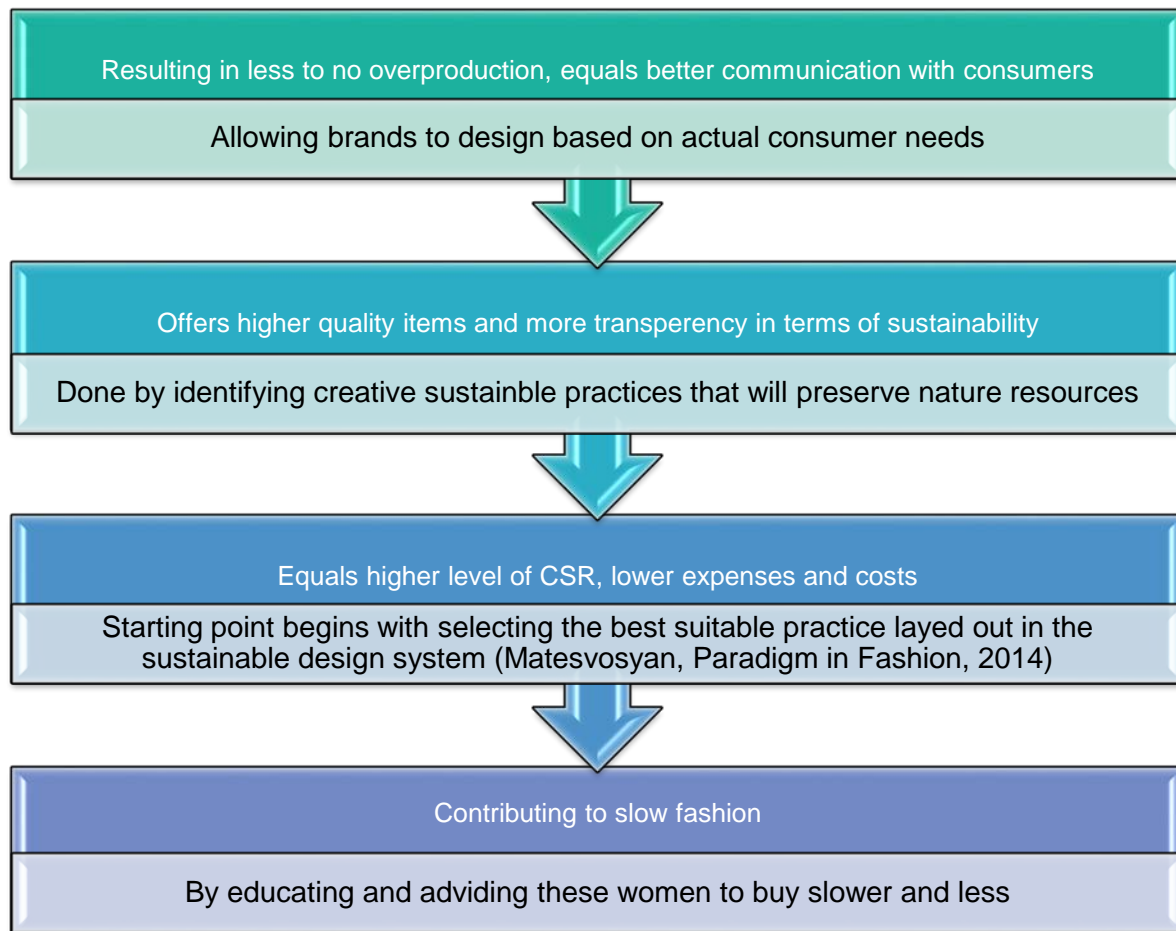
Resulting in less to no overproduction, equals better communication with consumers

Allowing brands to design based on actual consumer needs

Offers higher quality items and more transperency in terms of sustainability

Done by identifying creative sustainble practices that will preserve nature resources

Equals higher level of CSR, lower expenses and costs

Starting point begins with selecting the best suitable practice layed out in the sustainable design system (Matesvosyan, Paradigm in Fashion, 2014)

Contributing to slow fashion

By educating and adviding these women to buy slower and less